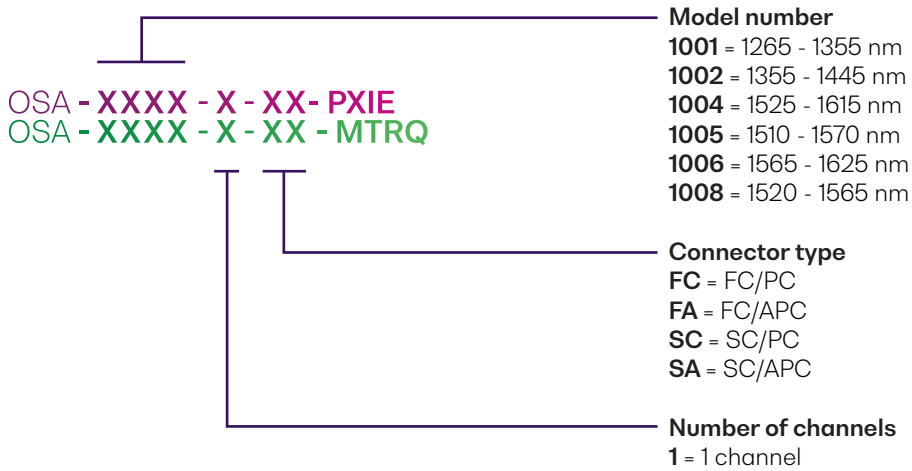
OSA - XXXX - X - XX- PXIE
OSA - XXXX - X - XX - MTRQ

Model number
**1001** = 1265 - 1355 nm
**1002** = 1355 - 1445 nm
**1004** = 1525 - 1615 nm
**1005** = 1510 - 1570 nm
**1006** = 1565 - 1625 nm
**1008** = 1520 - 1565 nm

Connector type
**FC** = FC/PC
**FA** = FC/APC
**SC** = SC/PC
**SA** = SC/APC

Number of channels
**1** = 1 channel